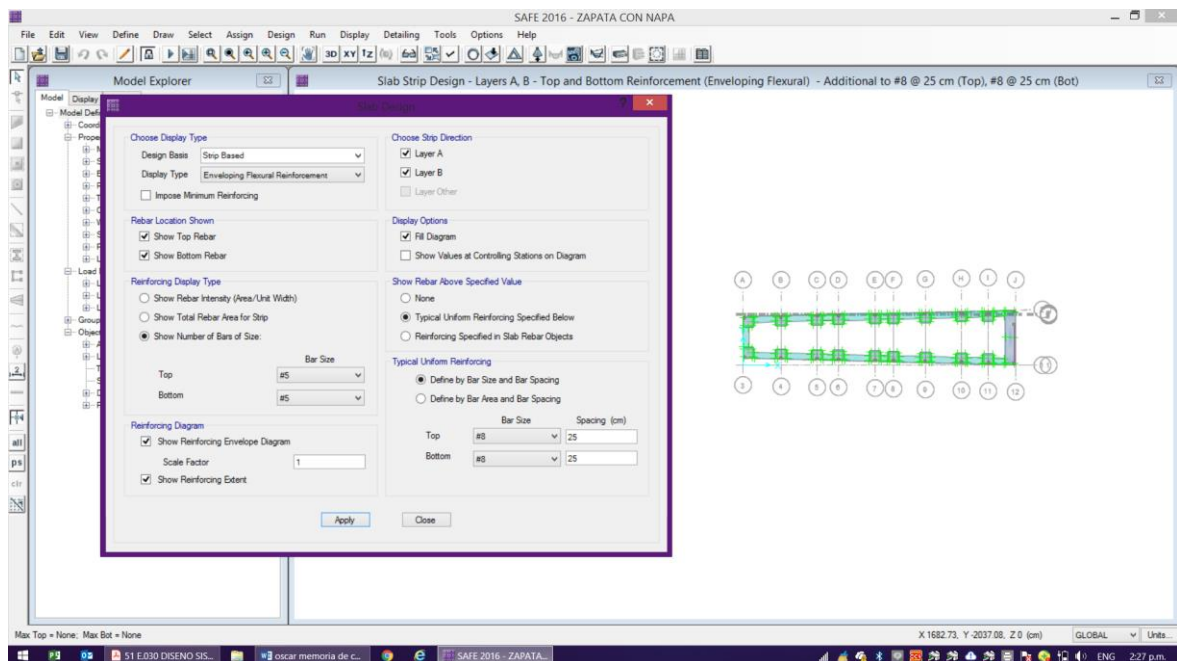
SAFE 2016 - ZAPATA CON NAPA

File Edit View Define Draw Select Assign Design Run Display Detailing Tools Options Help

Model Explorer

Model Display

Model Defi
Coord
Prope
Load
Group
Object

Slab Strip Design - Layers A, B - Top and Bottom Reinforcement (Enveloping Flexural) - Additional to #8 @ 25 cm (Top), #8 @ 25 cm (Bot)

Slab Design

Choose Display Type
Design Basis Strip Based
Display Type Enveloping Flexural Reinforcement
Impose Minimum Reinforcing

Rebar Location Shown
Show Top Rebar
Show Bottom Rebar

Reinforcing Display Type
Show Rebar Intensity (Area/Unit Width)
Show Total Rebar Area for Strip
Show Number of Bars of Size:
Bar Size
Top #5
Bottom #5

Reinforcing Diagram
Show Reinforcing Envelope Diagram
Scale Factor 1
Show Reinforcing Extent

Choose Strip Direction
Layer A
Layer B
Layer Other

Display Options
Fill Diagram
Show Values at Controlling Stations on Diagram

Show Rebar Above Specified Value
None
Typical Uniform Reinforcing Specified Below
Reinforcing Specified in Slab Rebar Objects

Typical Uniform Reinforcing
Define by Bar Size and Bar Spacing
Define by Bar Area and Bar Spacing
Bar Size Spacing (cm)
Top #8 25
Bottom #8 25

Apply Close

A B C D E F G H I J
3 4 5 6 7 8 9 10 11 12

Max Top = None; Max Bot = None

X 1682.73, Y -2037.08, Z 0 (cm) GLOBAL Units...

51 E.030 DISENO SIS... oscar memoria de c... SAFE 2016 - ZAPATA... ENG 2:27 p.m.